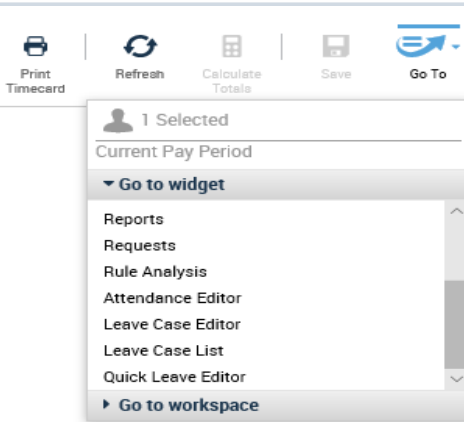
Print Timecard
Refresh
Calculate Totals
Save
Go To

1 Selected
Current Pay Period
▾ Go to widget
Reports
Requests
Rule Analysis
Attendance Editor
Leave Case Editor
Leave Case List
Quick Leave Editor
▸ Go to workspace